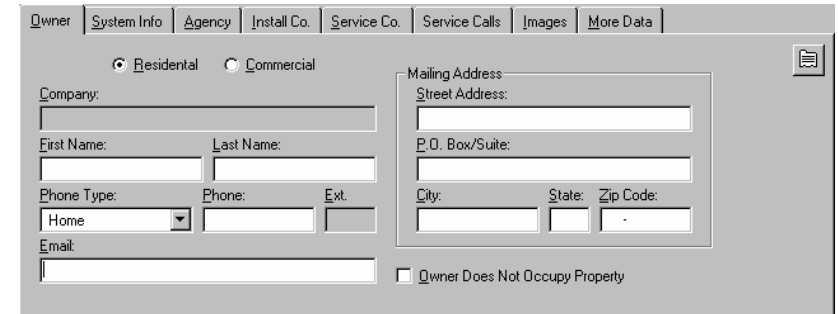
Owner | System Info | Agency | Install Co. | Service Co. | Service Calls | Images | More Data

Residental Commercial

Company:

First Name: Last Name:

Phone Type: Phone: Ext.

Home

Email:

Mailing Address

Street Address:

P.O. Box/Suite:

City: State: Zip Code:

-

Owner Does Not Occupy Property